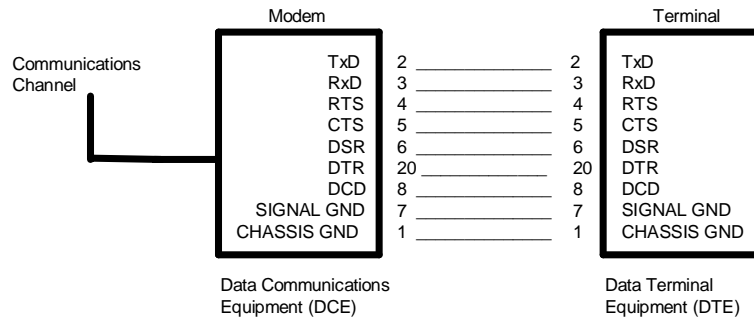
Modem

Terminal

Communications Channel

TxD
RxD
RTS
CTS
DSR
DTR
DCD
SIGNAL GND
CHASSIS GND

2
3
4
5
6
20
8
7
1

2
3
4
5
6
20
8
7
1

TxD
RxD
RTS
CTS
DSR
DTR
DCD
SIGNAL GND
CHASSIS GND

Data Communications Equipment (DCE)

Data Terminal Equipment (DTE)